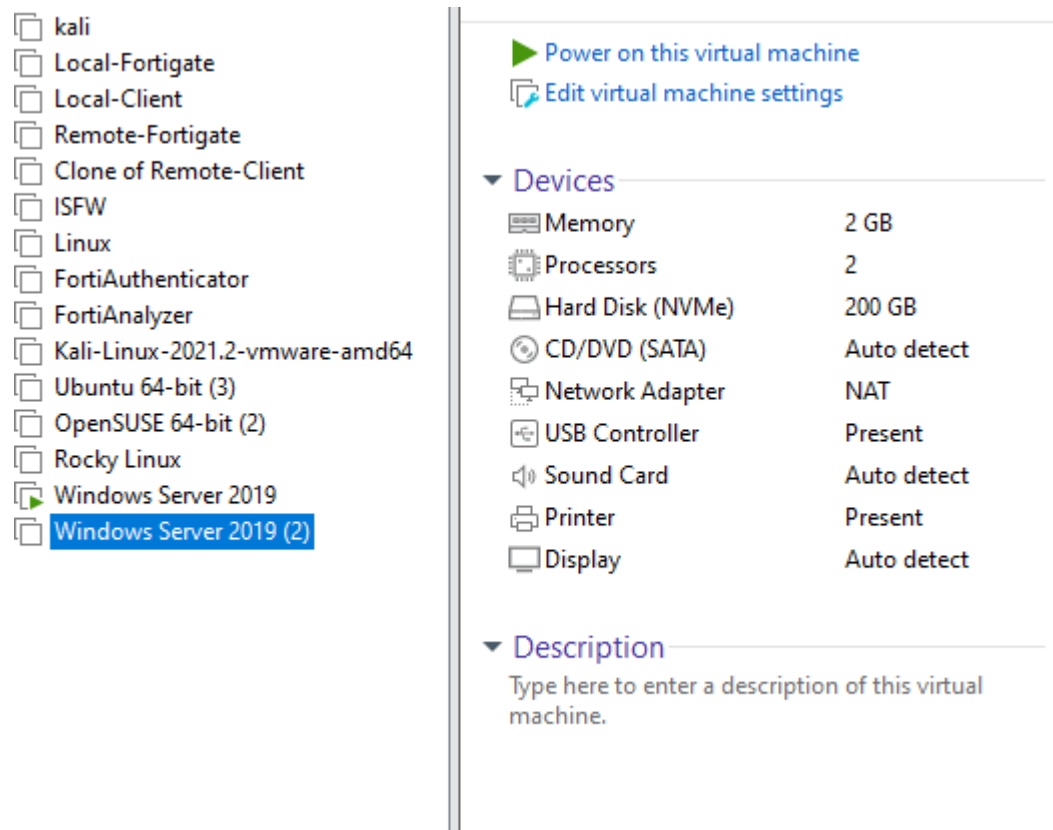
kali
Local-Fortigate
Local-Client
Remote-Fortigate
Clone of Remote-Client
ISFW
Linux
FortiAuthenticator
FortiAnalyzer
Kali-Linux-2021.2-vmware-amd64
Ubuntu 64-bit (3)
OpenSUSE 64-bit (2)
Rocky Linux
Windows Server 2019
Windows Server 2019 (2)

Power on this virtual machine
Edit virtual machine settings

Devices

| | |
|---|---|
| Memory | 2 GB |
| Processors | 2 |
| Hard Disk (NVMe) | 200 GB |
| CD/DVD (SATA) | Auto detect |
| Network Adapter | NAT |
| USB Controller | Present |
| Sound Card | Auto detect |
| Printer | Present |
| Display | Auto detect |

Description

Type here to enter a description of this virtual machine.